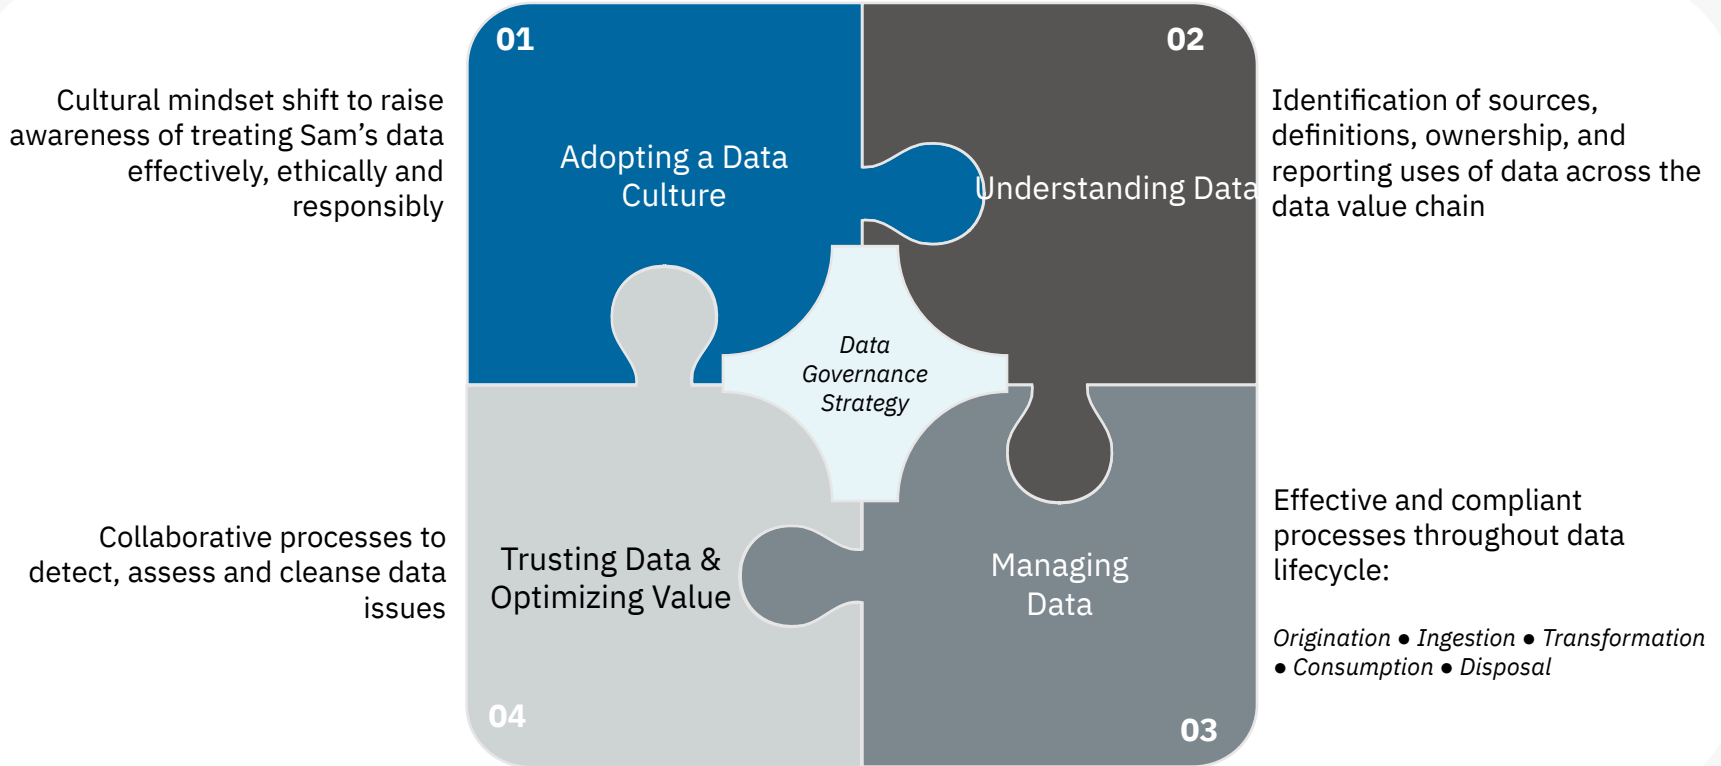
Cultural mindset shift to raise awareness of treating Sam’s data effectively, ethically and responsibly

01

Adopting a Data Culture

02

Understanding Data

Identification of sources, definitions, ownership, and reporting uses of data across the data value chain

Data Governance Strategy

Collaborative processes to detect, assess and cleanse data issues

Trusting Data & Optimizing Value

Managing Data

Effective and compliant processes throughout data lifecycle:

Origination ● Ingestion ● Transformation ● Consumption ● Disposal

04

03